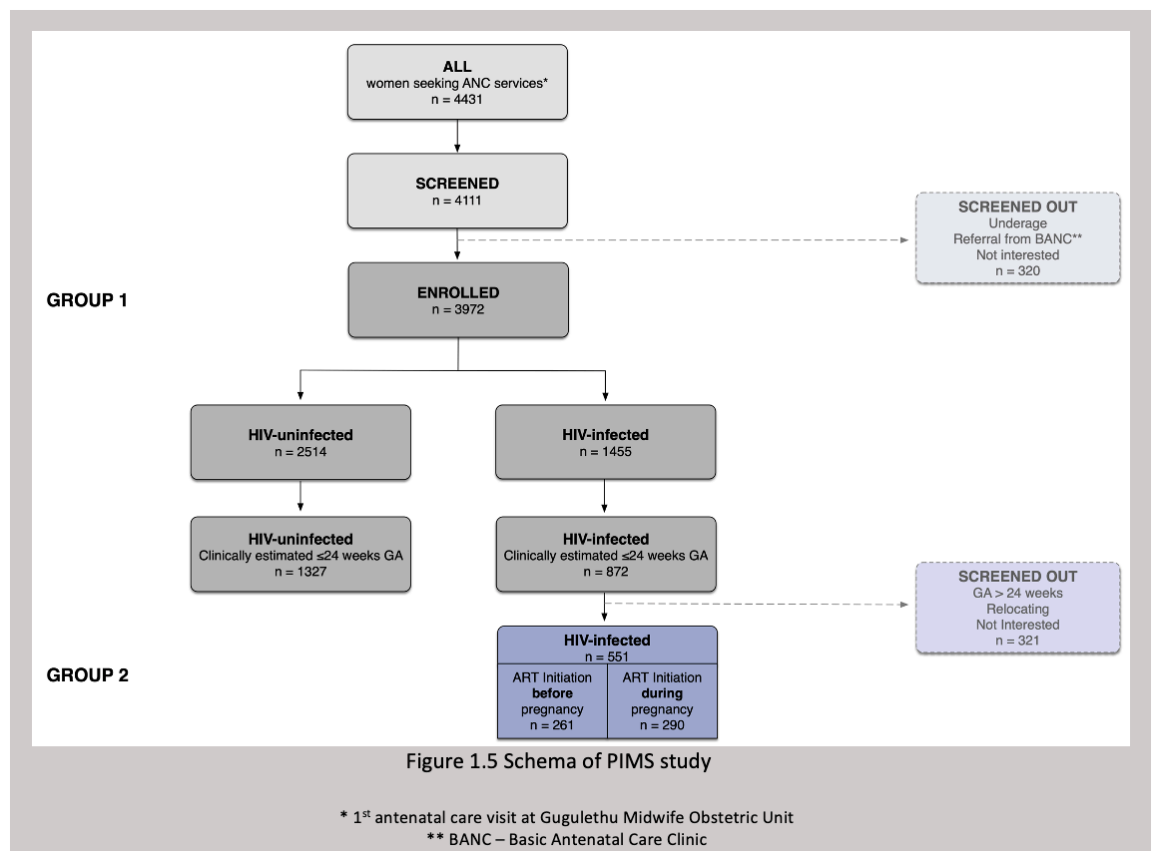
ALL
women seeking ANC services*
n = 4431

SCREENED
n = 4111

SCREENED OUT
Underage
Referral from BANC**
Not interested
n = 320

GROUP 1

ENROLLED
n = 3972

HIV-uninfected
n = 2514

HIV-infected
n = 1455

HIV-uninfected
Clinically estimated ≤24 weeks GA
n = 1327

HIV-infected
Clinically estimated ≤24 weeks GA
n = 872

SCREENED OUT
GA > 24 weeks
Relocating
Not Interested
n = 321

GROUP 2

HIV-infected
n = 551

| ART Initiation **before** pregnancy n = 261 | ART Initiation **during** pregnancy n = 290 |
|---|---|

Figure 1.5 Schema of PIMS study

* 1$^{st}$ antenatal care visit at Gugulethu Midwife Obstetric Unit
** BANC – Basic Antenatal Care Clinic